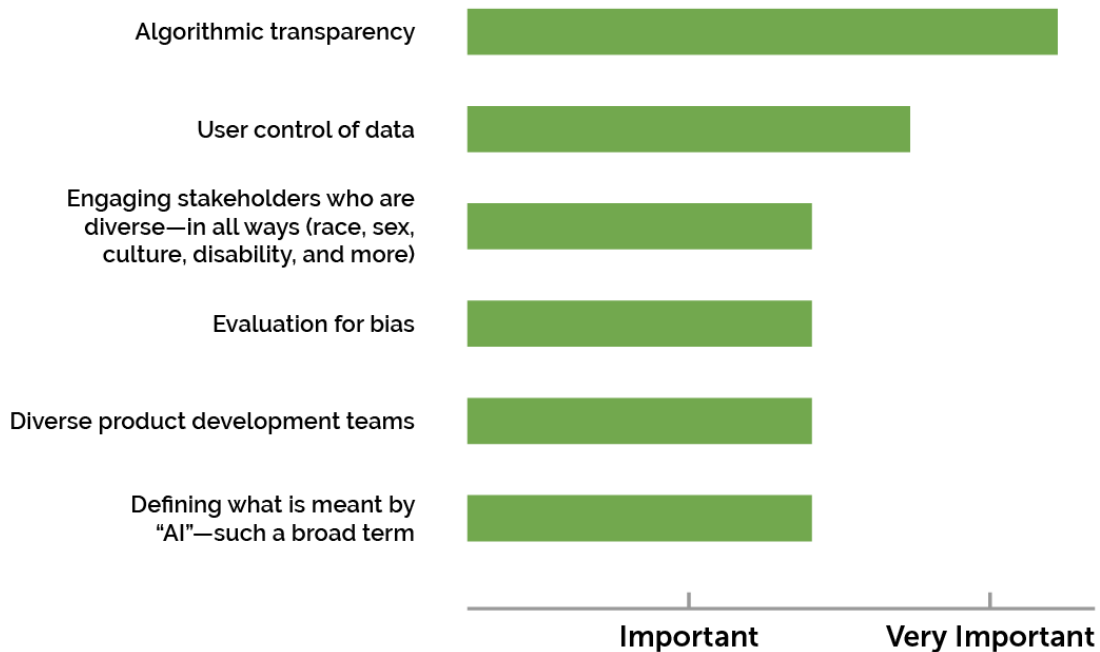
Algorithmic transparency

User control of data

Engaging stakeholders who are diverse—in all ways (race, sex, culture, disability, and more)

Evaluation for bias

Diverse product development teams

Defining what is meant by "AI"—such a broad term

Important

Very Important